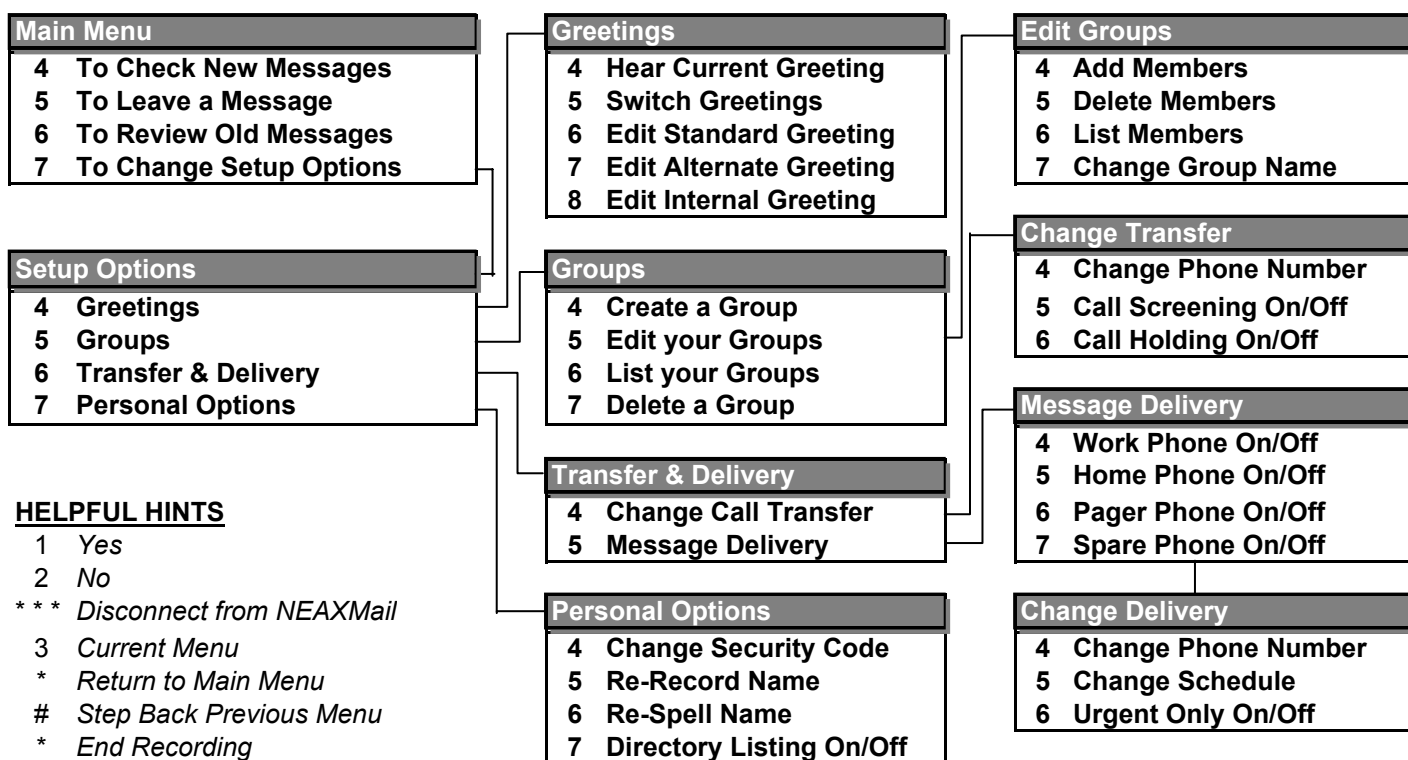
Main Menu
4 To Check New Messages
5 To Leave a Message
6 To Review Old Messages
7 To Change Setup Options

Setup Options
4 Greetings
5 Groups
6 Transfer & Delivery
7 Personal Options

HELPFUL HINTS
1 Yes
2 No
* * * Disconnect from NEAXMail
3 Current Menu
* Return to Main Menu
# Step Back Previous Menu
* End Recording

Greetings
4 Hear Current Greeting
5 Switch Greetings
6 Edit Standard Greeting
7 Edit Alternate Greeting
8 Edit Internal Greeting

Groups
4 Create a Group
5 Edit your Groups
6 List your Groups
7 Delete a Group

Transfer & Delivery
4 Change Call Transfer
5 Message Delivery

Personal Options
4 Change Security Code
5 Re-Record Name
6 Re-Spell Name
7 Directory Listing On/Off

Edit Groups
4 Add Members
5 Delete Members
6 List Members
7 Change Group Name

Change Transfer
4 Change Phone Number
5 Call Screening On/Off
6 Call Holding On/Off

Message Delivery
4 Work Phone On/Off
5 Home Phone On/Off
6 Pager Phone On/Off
7 Spare Phone On/Off

Change Delivery
4 Change Phone Number
5 Change Schedule
6 Urgent Only On/Off